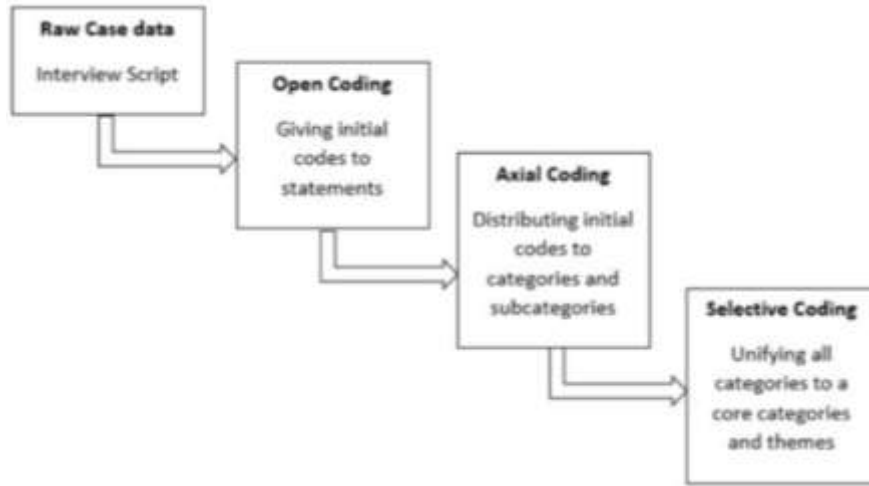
Raw Case data

Interview Script

Open Coding

Giving initial codes to statements

Axial Coding

Distributing initial codes to categories and subcategories

Selective Coding

Unifying all categories to a core categories and themes